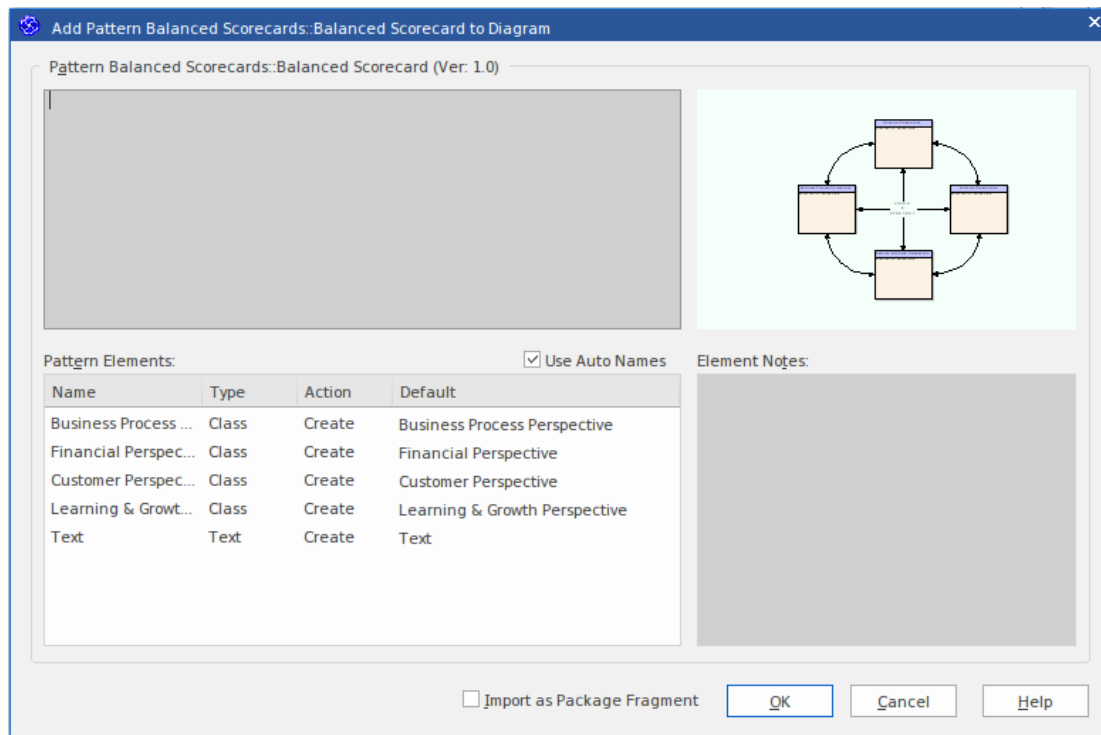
Add Pattern Balanced Scorecards::Balanced Scorecard to Diagram

Pattern Balanced Scorecards::Balanced Scorecard (Ver: 1.0)

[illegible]

Pattern Elements:

Use Auto Names

Element Notes:

| Name | Type | Action | Default |
|---|---|---|---|
| Business Process ... | Class | Create | Business Process Perspective |
| Financial Perspec... | Class | Create | Financial Perspective |
| Customer Perspec... | Class | Create | Customer Perspective |
| Learning & Growt... | Class | Create | Learning & Growth Perspective |
| Text | Text | Create | Text |

Import as Package Fragment

OK

Cancel

Help